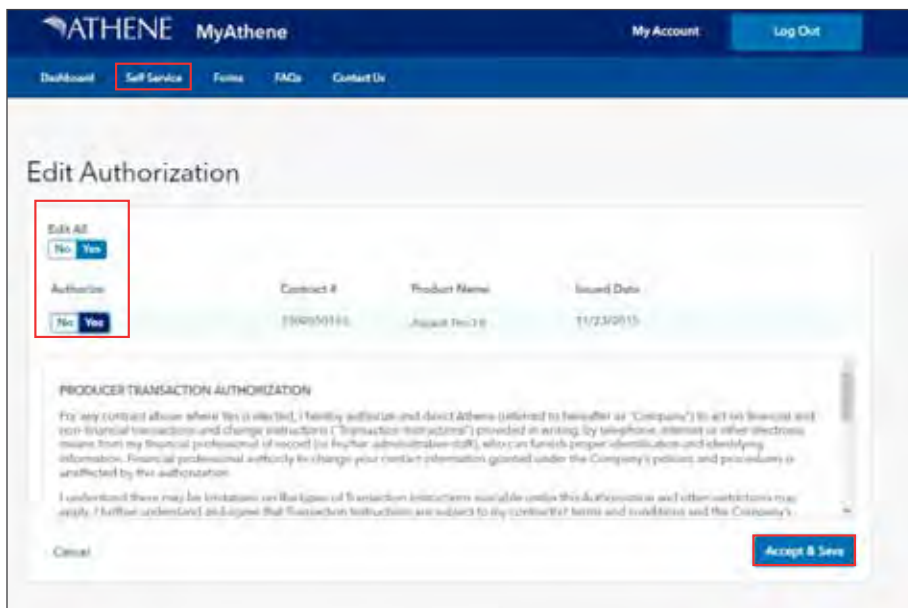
ATHENE MyAthene

My Account

Log Out

Dashboard Self Service Forms FAQs Contact Us

Edit Authorization

Edit All
No Yes

Authorize
No Yes

| Contract # | Product Name | Issued Date |
|---|---|---|
| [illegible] | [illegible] | 11/23/2015 |

PRODUCER TRANSACTION AUTHORIZATION

For any contract above where Yes is selected, I hereby authorize and direct Athene (referred to hereafter as "Company") to act on financial and non-financial transactions and change instructions ("Transaction Instructions") provided in writing, by telephone, internet or other electronic means from my financial professional of record (or his/her administrative staff), who can furnish proper identification and identifying information. Financial professional authority to change your contact information granted under the Company's policies and procedures is unaffected by this authorization.

I understand there may be limitations on the types of Transaction Instructions available under this Authorization and other restrictions may apply. I further understand and agree that Transaction Instructions are subject to my contract(s)' terms and conditions and the Company's

Cancel

Accept & Save